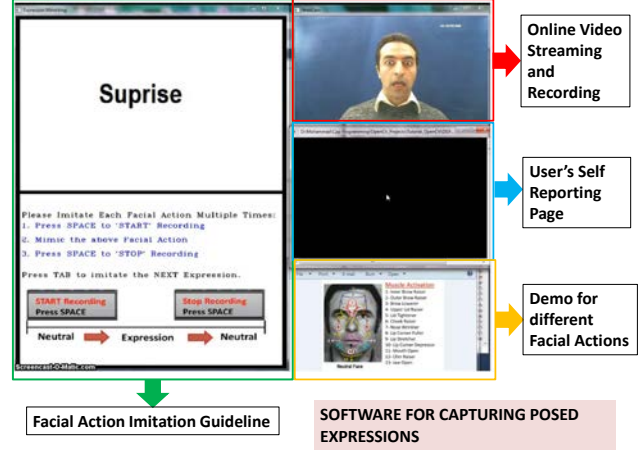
Suprise

Please Imitate Each Facial Action Multiple Times:
1. Press SPACE to 'START' Recording
2. Mimic the above Facial Action
3. Press SPACE to 'STOP' Recording

Press TAB to imitate the NEXT Expression.

START Recording
Press SPACE

Stop Recording
Press SPACE

Neutral
Expression
Neutral

Screencast-O-Matic.com

Online Video Streaming and Recording

User's Self Reporting Page

Muscle Activation:

Neutral Face

Demo for different Facial Actions

Facial Action Imitation Guideline

SOFTWARE FOR CAPTURING POSED EXPRESSIONS